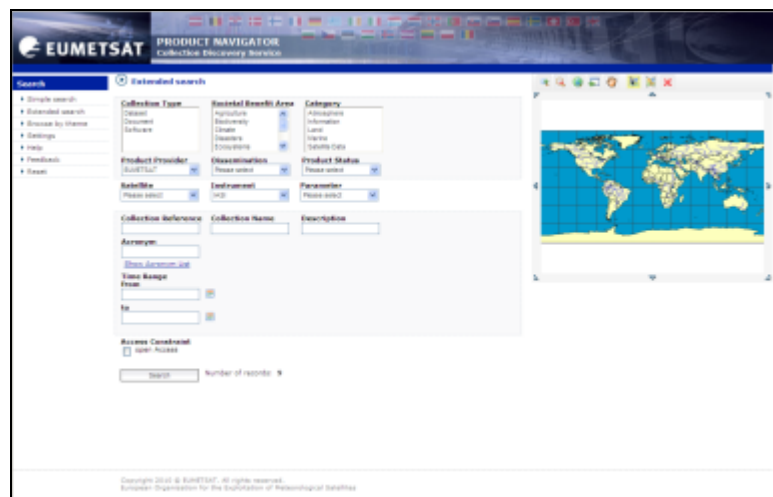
EUMETSAT PRODUCT NAVIGATOR
Collection Discovery Service

Search
Simple search
Extended search
Browse by theme
Settings
Help
Feedback
Reset

Extended search

Collection Type
Dataset
Document
Software

Societal Benefit Area
Agriculture
Biodiversity
Climate
Disasters
Ecosystems

Category
Atmosphere
Information
Land
Marine
Satellite Data

Product Provider
EUMETSAT

Dissemination
Please select

Product Status
Please select

Satellite
Please select

Instrument
IASI

Parameter
Please select

Collection Reference

Collection Name

Description

Acronym

Show Acronym List

Time Range
from

to

Access Constraint
Open Access

Search

Number of records: 5

Copyright 2010 © EUMETSAT. All rights reserved.
European Organisation for the Exploitation of Meteorological Satellites